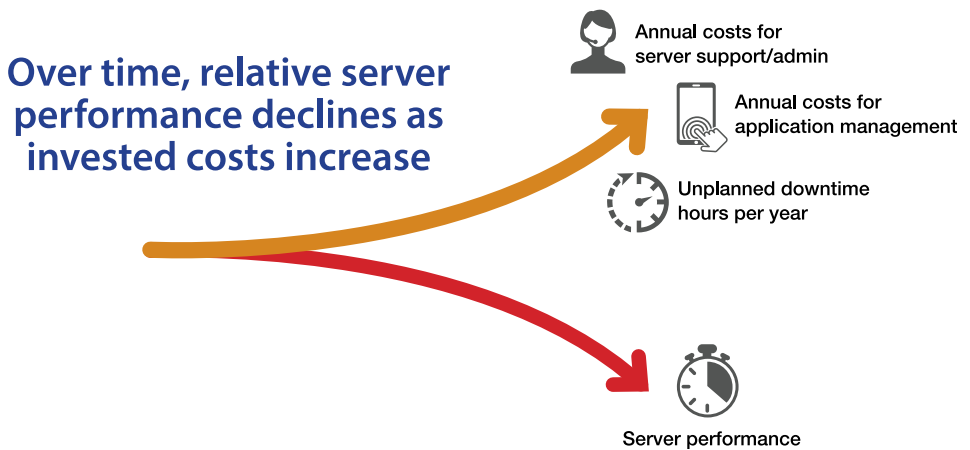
Over time, relative server performance declines as invested costs increase

Annual costs for server support/admin

Annual costs for application management

Unplanned downtime hours per year

Server performance